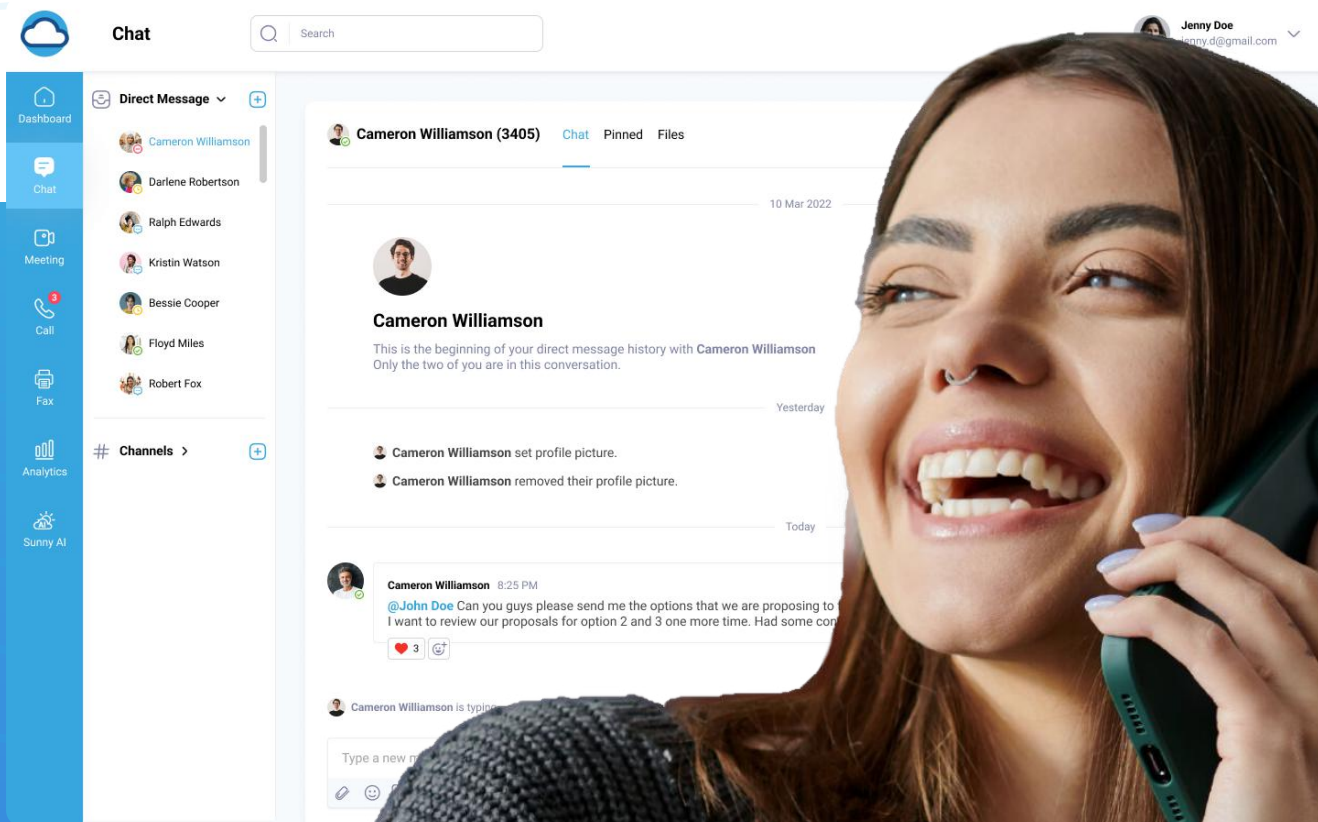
Chat

Search

Jenny Doe
jenny.d@gmail.com

Dashboard
Chat
Meeting
3
Call
Fax
Analytics
Sunny AI

Direct Message

Cameron Williamson
Darlene Robertson
Ralph Edwards
Kristin Watson
Bessie Cooper
Floyd Miles
Robert Fox

Channels

Cameron Williamson (3405)
Chat Pinned Files

10 Mar 2022

Cameron Williamson

This is the beginning of your direct message history with Cameron Williamson
Only the two of you are in this conversation.

Yesterday

Cameron Williamson set profile picture.

Cameron Williamson removed their profile picture.

Today

Cameron Williamson 8:25 PM
@John Doe Can you guys please send me the options that we are proposing to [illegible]
I want to review our proposals for option 2 and 3 one more time. Had some con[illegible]

3

Cameron Williamson is typin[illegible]

Type a new m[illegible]